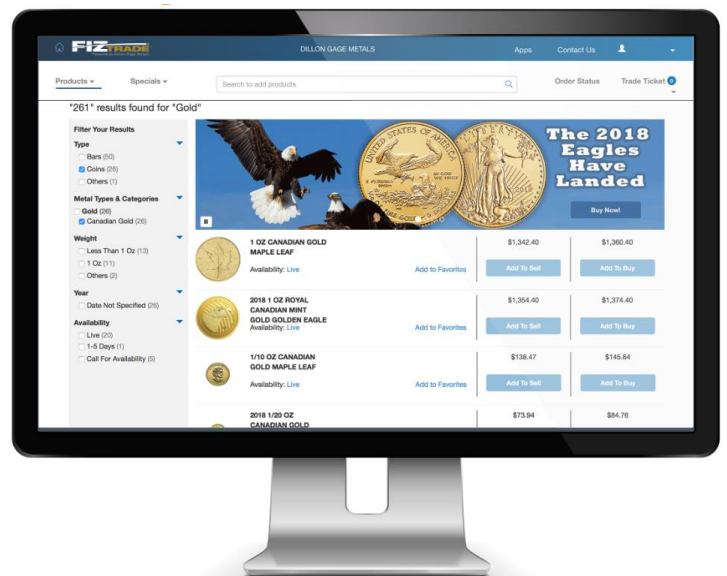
FIZTRADE

DILLON GAGE METALS

Apps

Contact Us

Products

Specials

Search to add products

Order Status

Trade Ticket 0

"261" results found for "Gold"

Filter Your Results

Type

Bars (50)

Coins (26)

Others (1)

Metal Types & Categories

Gold (26)

Canadian Gold (26)

Weight

Less Than 1 Oz (13)

1 Oz (11)

Others (2)

Year

Date Not Specified (26)

Availability

Live (20)

1-5 Days (1)

Call For Availability (5)

The 2018 Eagles Have Landed

Buy Now!

1 OZ CANADIAN GOLD MAPLE LEAF

Availability: Live

Add to Favorites

$1,342.40

Add To Sell

$1,360.40

Add To Buy

2018 1 OZ ROYAL CANADIAN MINT GOLD GOLDEN EAGLE

Availability: Live

Add to Favorites

$1,354.40

Add To Sell

$1,374.40

Add To Buy

1/10 OZ CANADIAN GOLD MAPLE LEAF

Availability: Live

Add to Favorites

$138.47

Add To Sell

$145.64

Add To Buy

2018 1/20 OZ CANADIAN GOLD

$73.94

$84.76